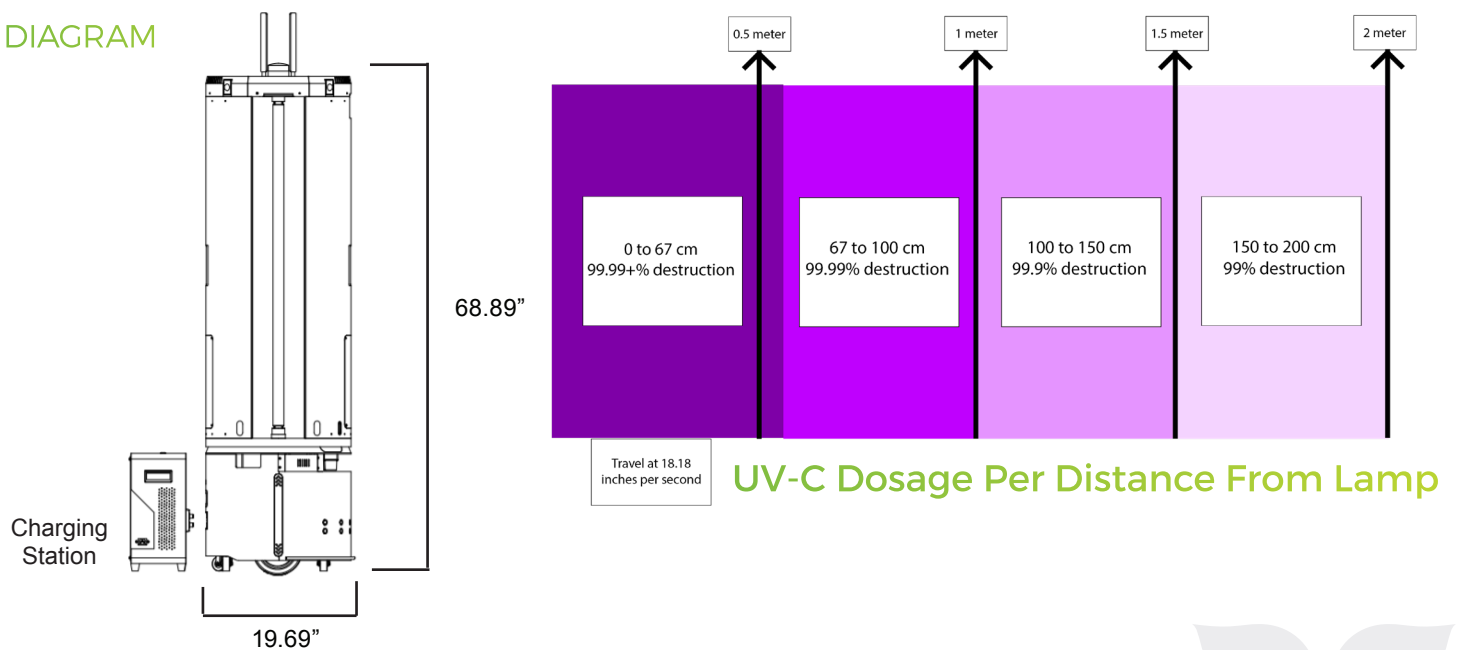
DIAGRAM

68.89”

Charging Station

19.69”

0.5 meter

1 meter

1.5 meter

2 meter

0 to 67 cm
99.99+% destruction

67 to 100 cm
99.99% destruction

100 to 150 cm
99.9% destruction

150 to 200 cm
99% destruction

Travel at 18.18 inches per second

UV-C Dosage Per Distance From Lamp